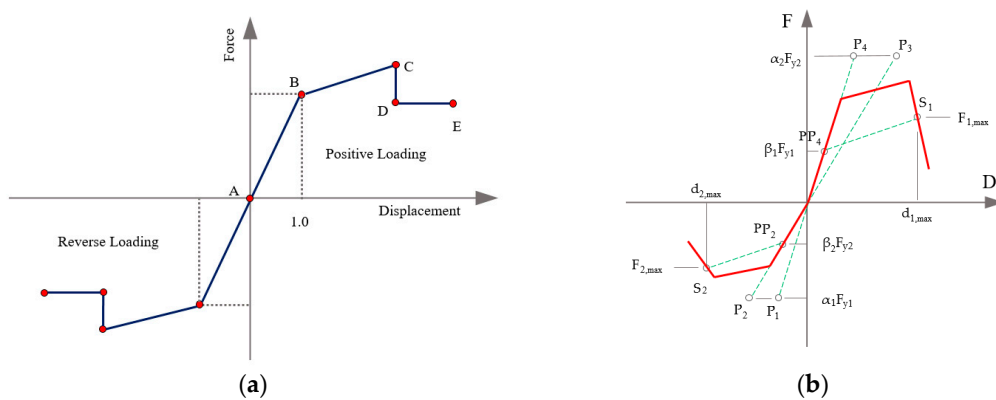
Force

B

C

D

E

Positive Loading

A

1.0

Displacement

Reverse Loading

(a)

F

$P_4$

$P_3$

$\alpha_2 F_{y2}$

$S_1$

$F_{1,max}$

$PP_4$

$\beta_1 F_{y1}$

D

$d_{2,max}$

$d_{1,max}$

$PP_2$

$\beta_2 F_{y2}$

$F_{2,max}$

$S_2$

$\alpha_1 F_{y1}$

$P_2$

$P_1$

(b)